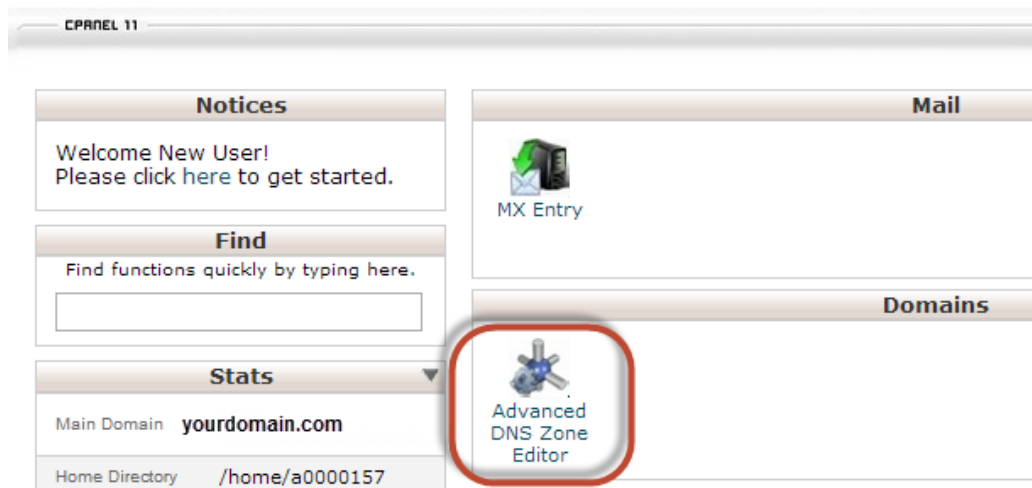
CPANEL 11

Notices

Welcome New User!
Please click here to get started.

Find

Find functions quickly by typing here.

Stats

Main Domain yourdomain.com

Home Directory /home/a0000157

Mail

MX Entry

Domains

Advanced DNS Zone Editor